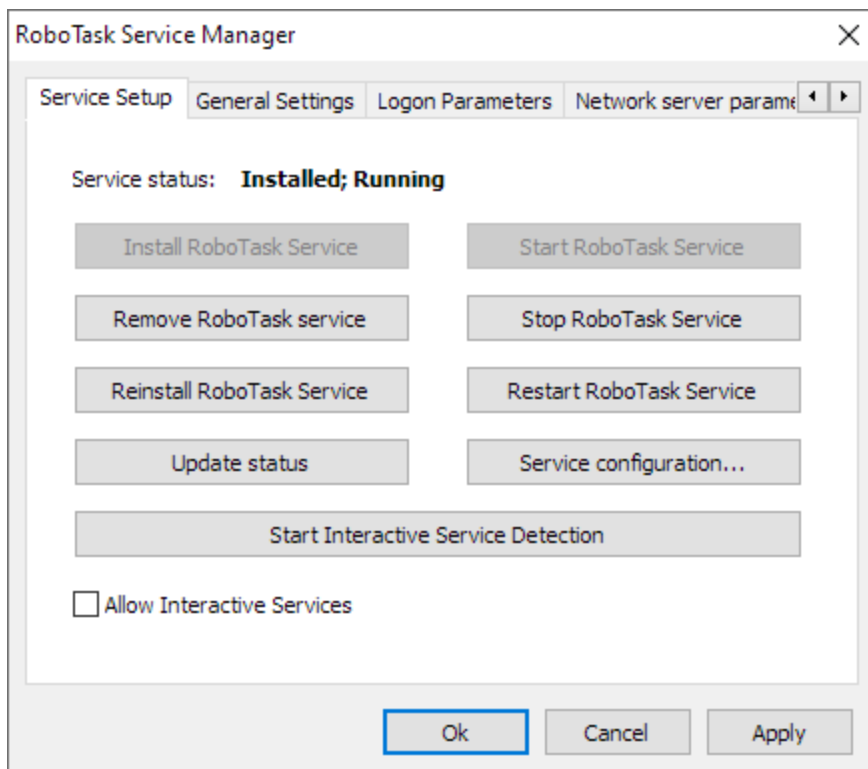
RoboTask Service Manager

×

Service Setup | General Settings | Logon Parameters | Network server parame

Service status: **Installed; Running**

Install RoboTask Service

Start RoboTask Service

Remove RoboTask service

Stop RoboTask Service

Reinstall RoboTask Service

Restart RoboTask Service

Update status

Service configuration...

Start Interactive Service Detection

Allow Interactive Services

Ok

Cancel

Apply